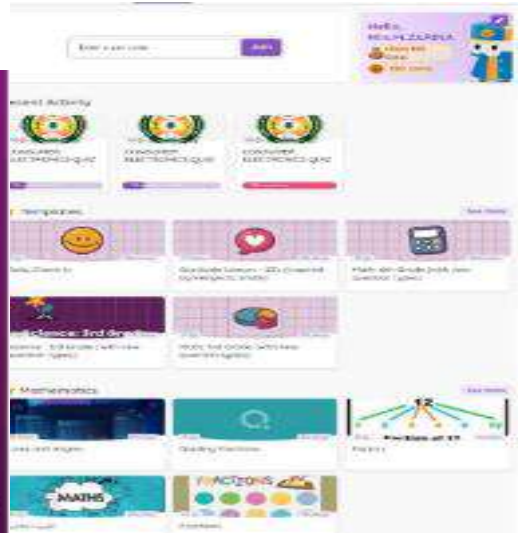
Enter a join code
Join

Hello, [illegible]
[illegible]
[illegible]

ecent Activity

CONSUMER ELECTRONICS QUIZ
CONSUMER ELECTRONICS QUIZ
CONSUMER ELECTRONICS QUIZ

r Templates
See more

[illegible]
Graduate Lesson - 3D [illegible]
Math 4th Grade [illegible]

Science: 3rd Grade
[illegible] 3rd Grade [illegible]
Math 1st Grade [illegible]

r Mathematics
See more

Lines and Angles
Grading Fractions
Factors
12
Factors of 12

MATHS
FRACTIONS
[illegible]
Fractions